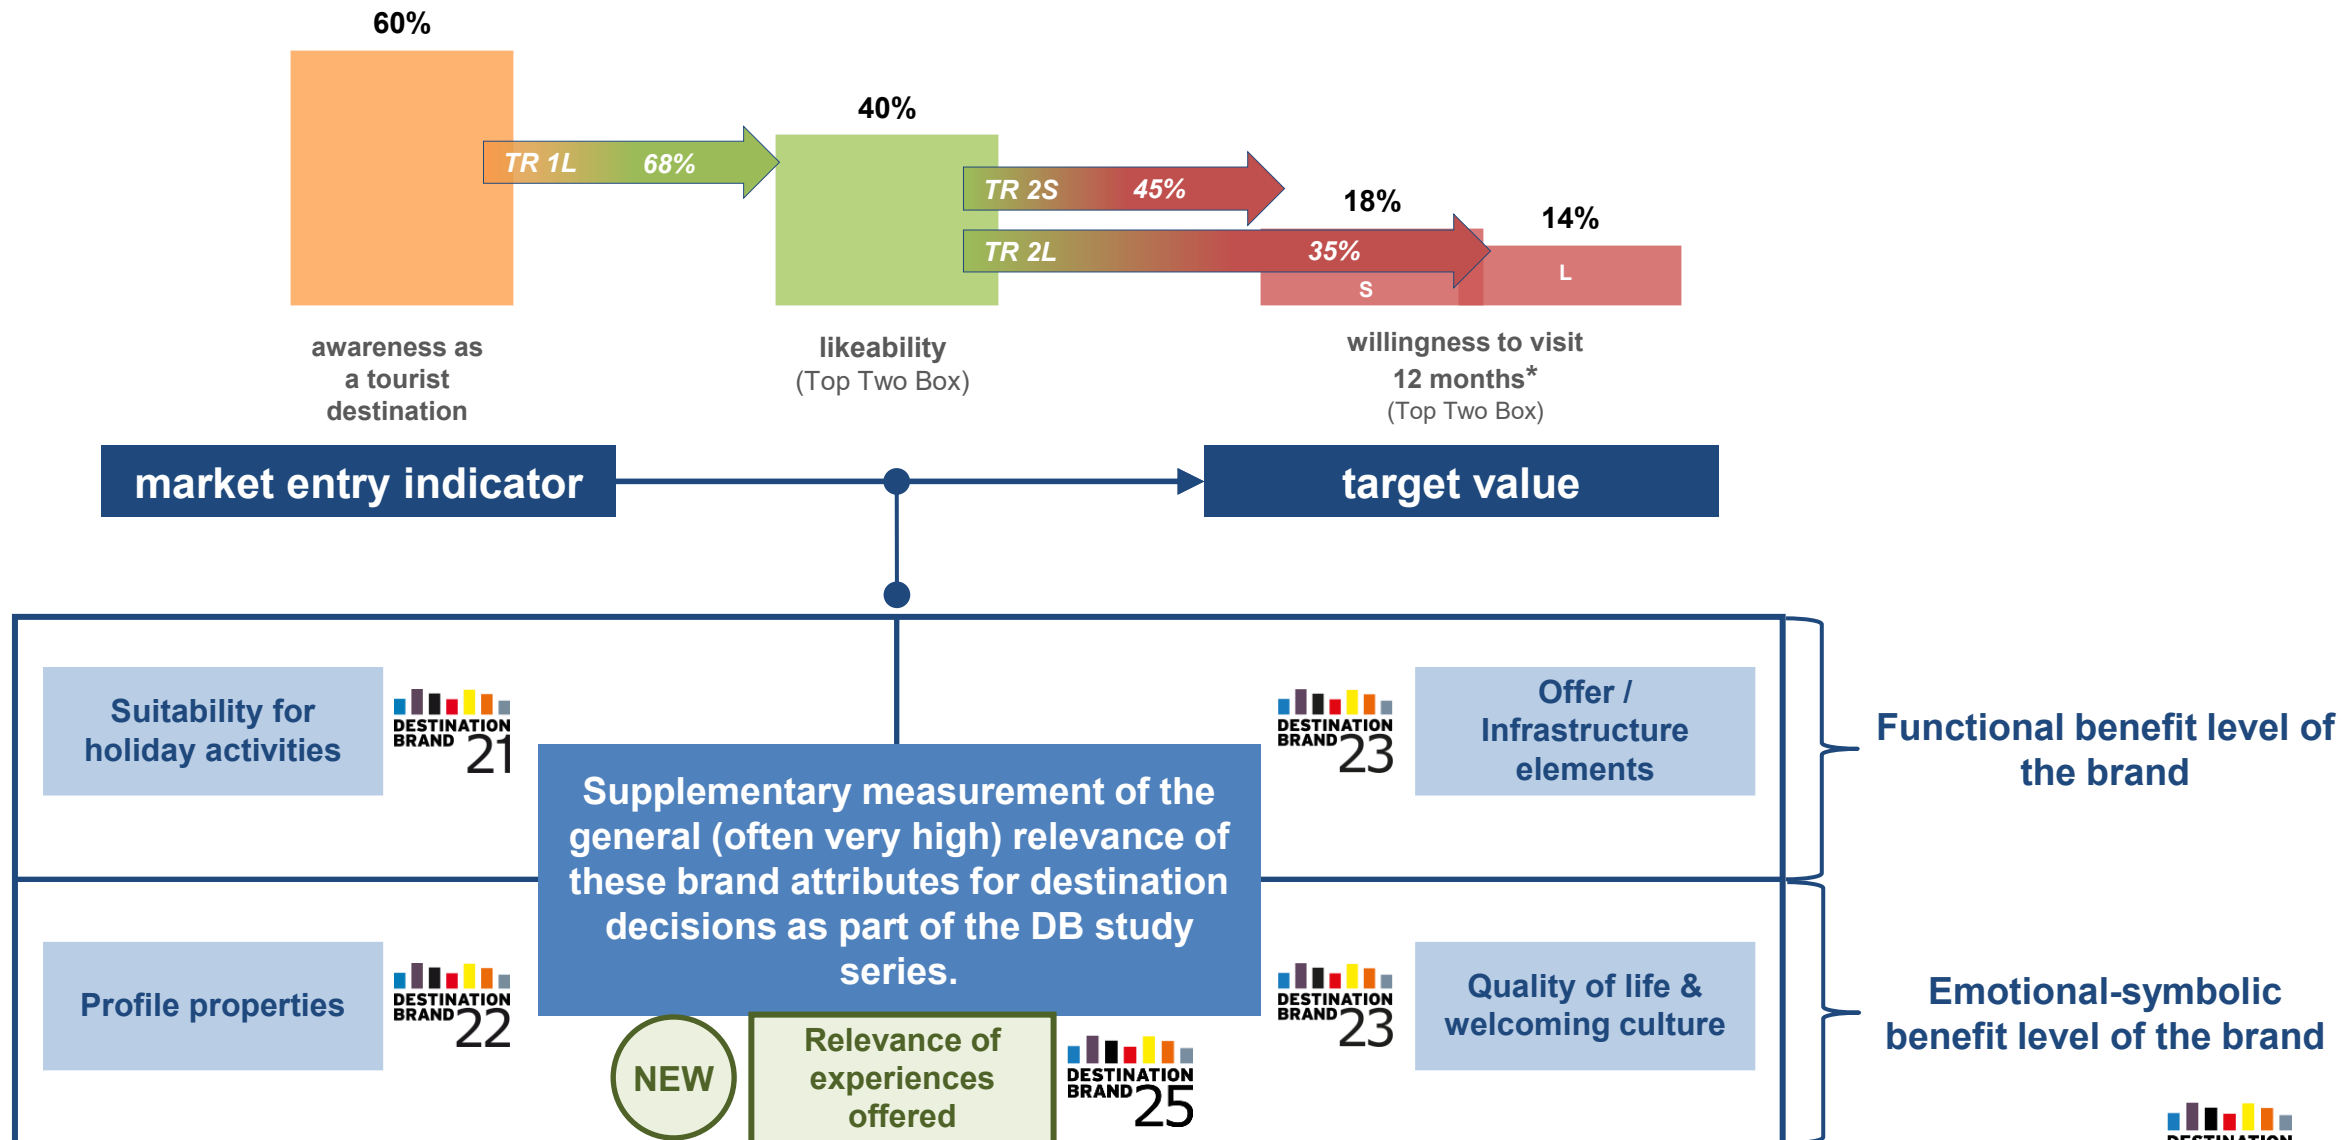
60%

TR 1L 68%

40%

TR 2S 45%

18%

14%

TR 2L 35%

S

L

awareness as a tourist destination

likeability (Top Two Box)

willingness to visit 12 months* (Top Two Box)

market entry indicator

target value

Suitability for holiday activities

DESTINATION BRAND 21

DESTINATION BRAND 23

Offer / Infrastructure elements

Functional benefit level of the brand

Supplementary measurement of the general (often very high) relevance of these brand attributes for destination decisions as part of the DB study series.

Profile properties

DESTINATION BRAND 22

DESTINATION BRAND 23

Quality of life & welcoming culture

Emotional-symbolic benefit level of the brand

NEW

Relevance of experiences offered

DESTINATION BRAND 25

DESTINATION